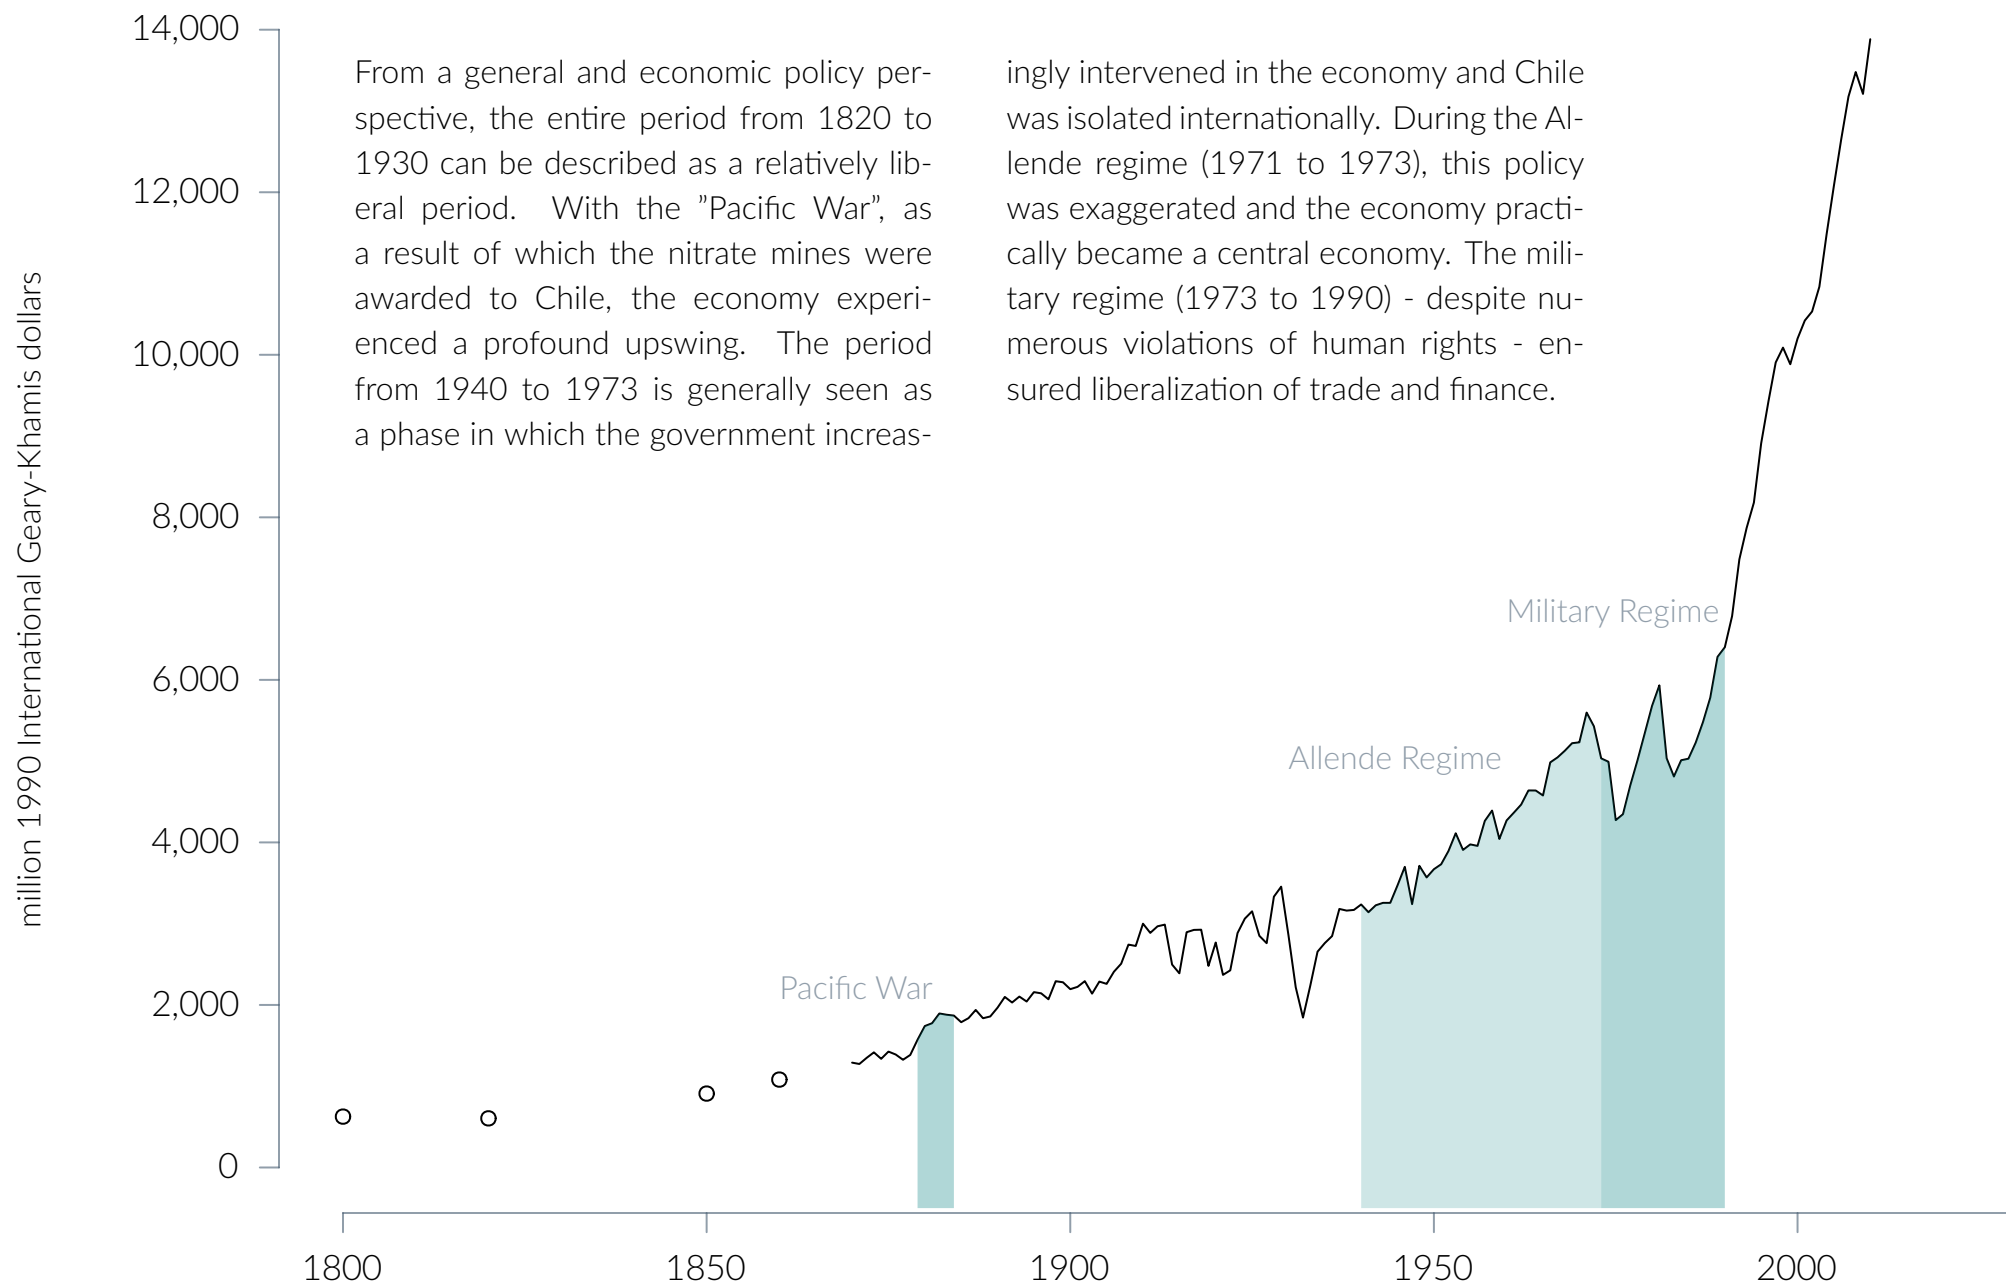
14,000

12,000

10,000

8,000

6,000

4,000

2,000

0

million 1990 International Geary-Khamis dollars

From a general and economic policy perspective, the entire period from 1820 to 1930 can be described as a relatively liberal period. With the "Pacific War", as a result of which the nitrate mines were awarded to Chile, the economy experienced a profound upswing. The period from 1940 to 1973 is generally seen as a phase in which the government increasingly intervened in the economy and Chile was isolated internationally. During the Allende regime (1971 to 1973), this policy was exaggerated and the economy practically became a central economy. The military regime (1973 to 1990) - despite numerous violations of human rights - ensured liberalization of trade and finance.

Military Regime

Allende Regime

Pacific War

1800

1850

1900

1950

2000